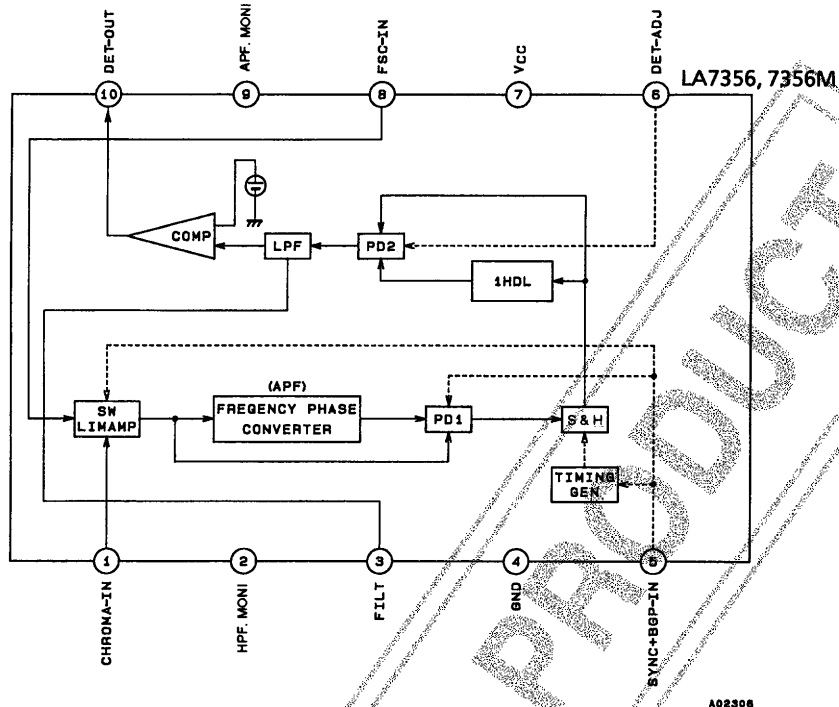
DET-OUT
APF. MONI
FSC-IN
Vcc
DET-ADJ

10
9
8
7
6

LA7356, 7356M

COMP
LPF
PD2
1HDL

(APF)
SW LIMAMP
FREGENCY PHASE CONVERTER
PD1
S&H
TIMING GEN.

1
2
3
4
5

CHROMA-IN
HPF. MONI
FILT
GND
SYNC+BGP-IN

PRODUCT

A02306